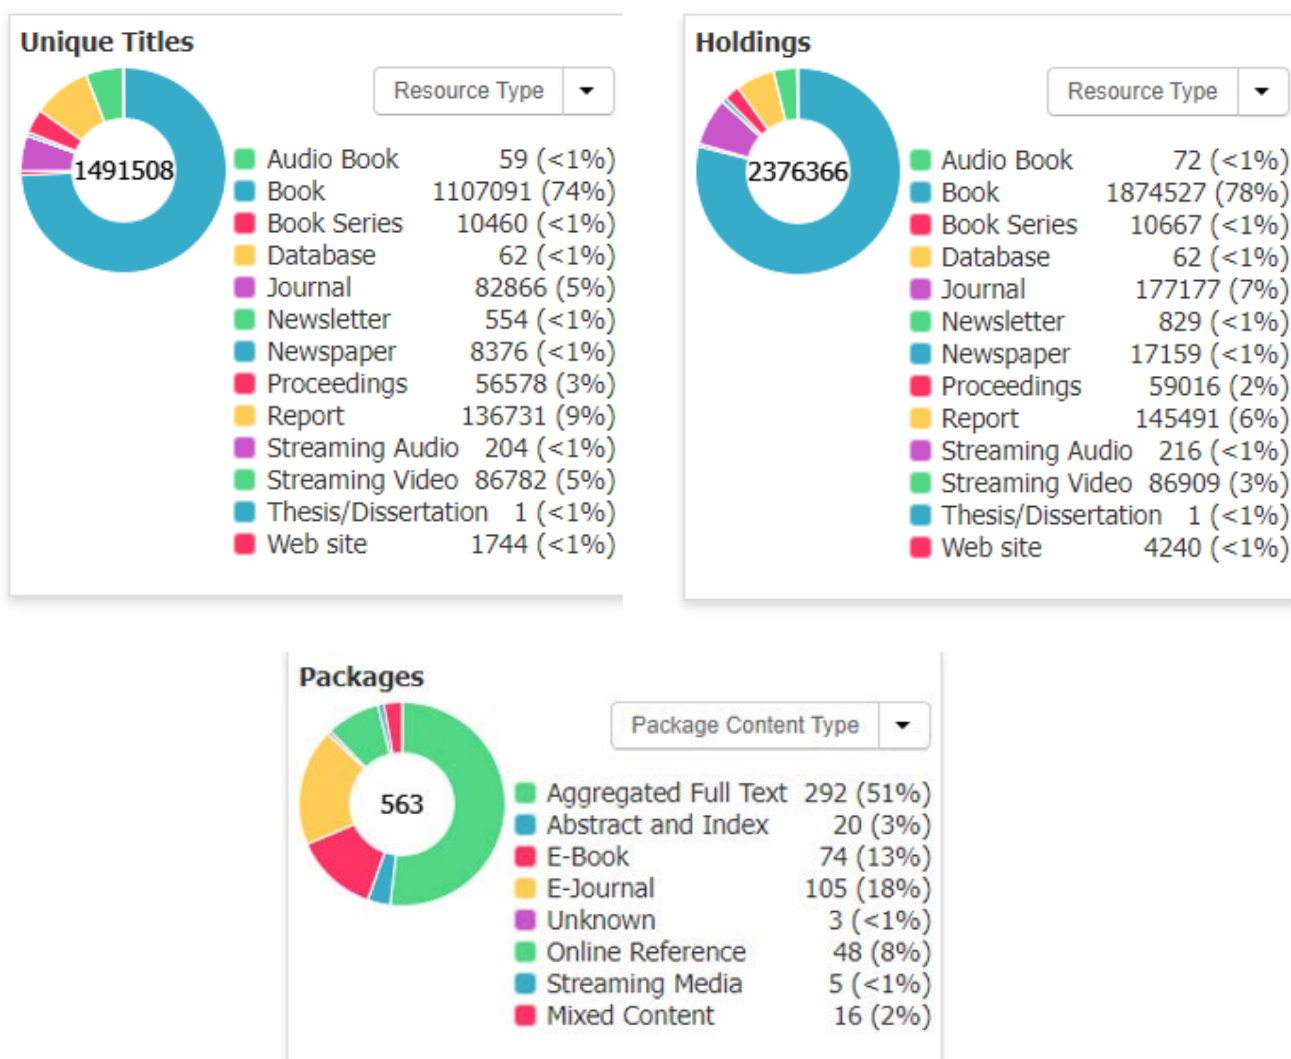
Unique Titles

Resource Type

1491508

| | |
|---|---|
| Audio Book | 59 (<1%) |
| Book | 1107091 (74%) |
| Book Series | 10460 (<1%) |
| Database | 62 (<1%) |
| Journal | 82866 (5%) |
| Newsletter | 554 (<1%) |
| Newspaper | 8376 (<1%) |
| Proceedings | 56578 (3%) |
| Report | 136731 (9%) |
| Streaming Audio | 204 (<1%) |
| Streaming Video | 86782 (5%) |
| Thesis/Dissertation | 1 (<1%) |
| Web site | 1744 (<1%) |

Holdings

Resource Type

2376366

| | |
|---|---|
| Audio Book | 72 (<1%) |
| Book | 1874527 (78%) |
| Book Series | 10667 (<1%) |
| Database | 62 (<1%) |
| Journal | 177177 (7%) |
| Newsletter | 829 (<1%) |
| Newspaper | 17159 (<1%) |
| Proceedings | 59016 (2%) |
| Report | 145491 (6%) |
| Streaming Audio | 216 (<1%) |
| Streaming Video | 86909 (3%) |
| Thesis/Dissertation | 1 (<1%) |
| Web site | 4240 (<1%) |

Packages

Package Content Type

563

| | |
|---|---|
| Aggregated Full Text | 292 (51%) |
| Abstract and Index | 20 (3%) |
| E-Book | 74 (13%) |
| E-Journal | 105 (18%) |
| Unknown | 3 (<1%) |
| Online Reference | 48 (8%) |
| Streaming Media | 5 (<1%) |
| Mixed Content | 16 (2%) |